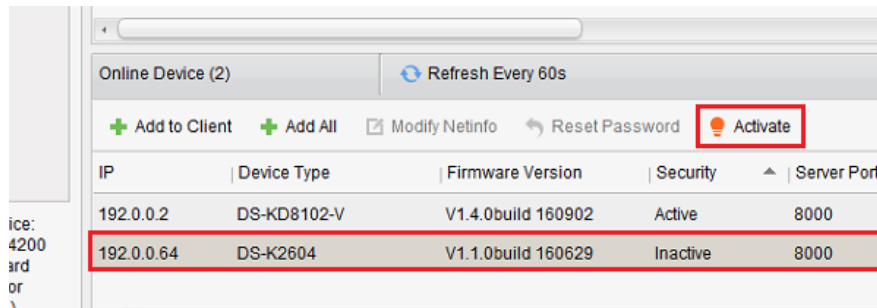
ice:
4200
ard
or

Online Device (2)
Refresh Every 60s

Add to Client
Add All
Modify Netinfo
Reset Password
Activate

| IP | Device Type | Firmware Version | Security | Server Port |
|---|---|---|---|---|
| 192.0.0.2 | DS-KD8102-V | V1.4.0build 160902 | Active | 8000 |
| 192.0.0.64 | DS-K2604 | V1.1.0build 160629 | Inactive | 8000 |